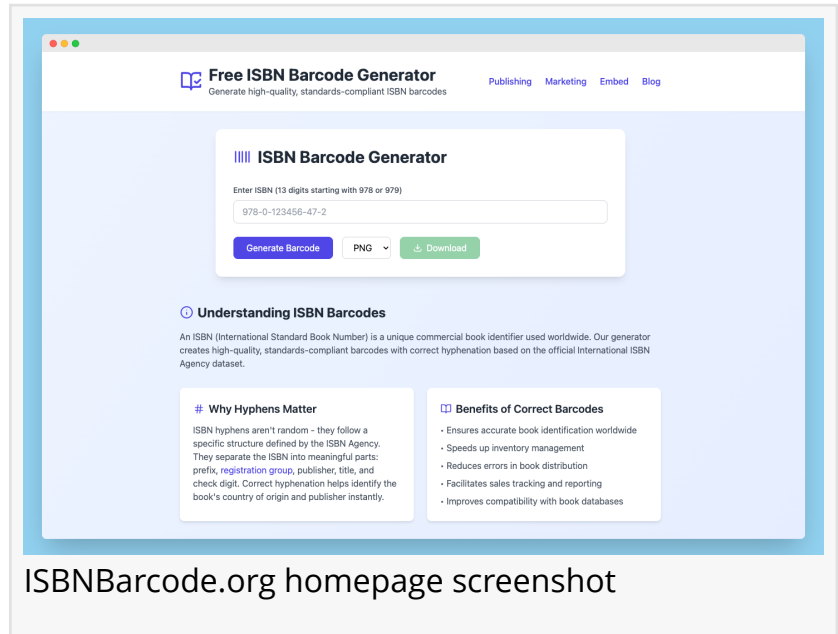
Free ISBN Barcode Generator
Generate high-quality, standards-compliant ISBN barcodes

Publishing Marketing Embed Blog

ISBN Barcode Generator

Enter ISBN (13 digits starting with 978 or 979)

978-0-123456-47-2

Generate Barcode PNG Download

Understanding ISBN Barcodes

An ISBN (International Standard Book Number) is a unique commercial book identifier used worldwide. Our generator creates high-quality, standards-compliant barcodes with correct hyphenation based on the official International ISBN Agency dataset.

Why Hyphens Matter

ISBN hyphens aren't random - they follow a specific structure defined by the ISBN Agency. They separate the ISBN into meaningful parts: prefix, registration group, publisher, title, and check digit. Correct hyphenation helps identify the book's country of origin and publisher instantly.

Benefits of Correct Barcodes

• Ensures accurate book identification worldwide
• Speeds up inventory management
• Reduces errors in book distribution
• Facilitates sales tracking and reporting
• Improves compatibility with book databases

ISBNBarcode.org homepage screenshot